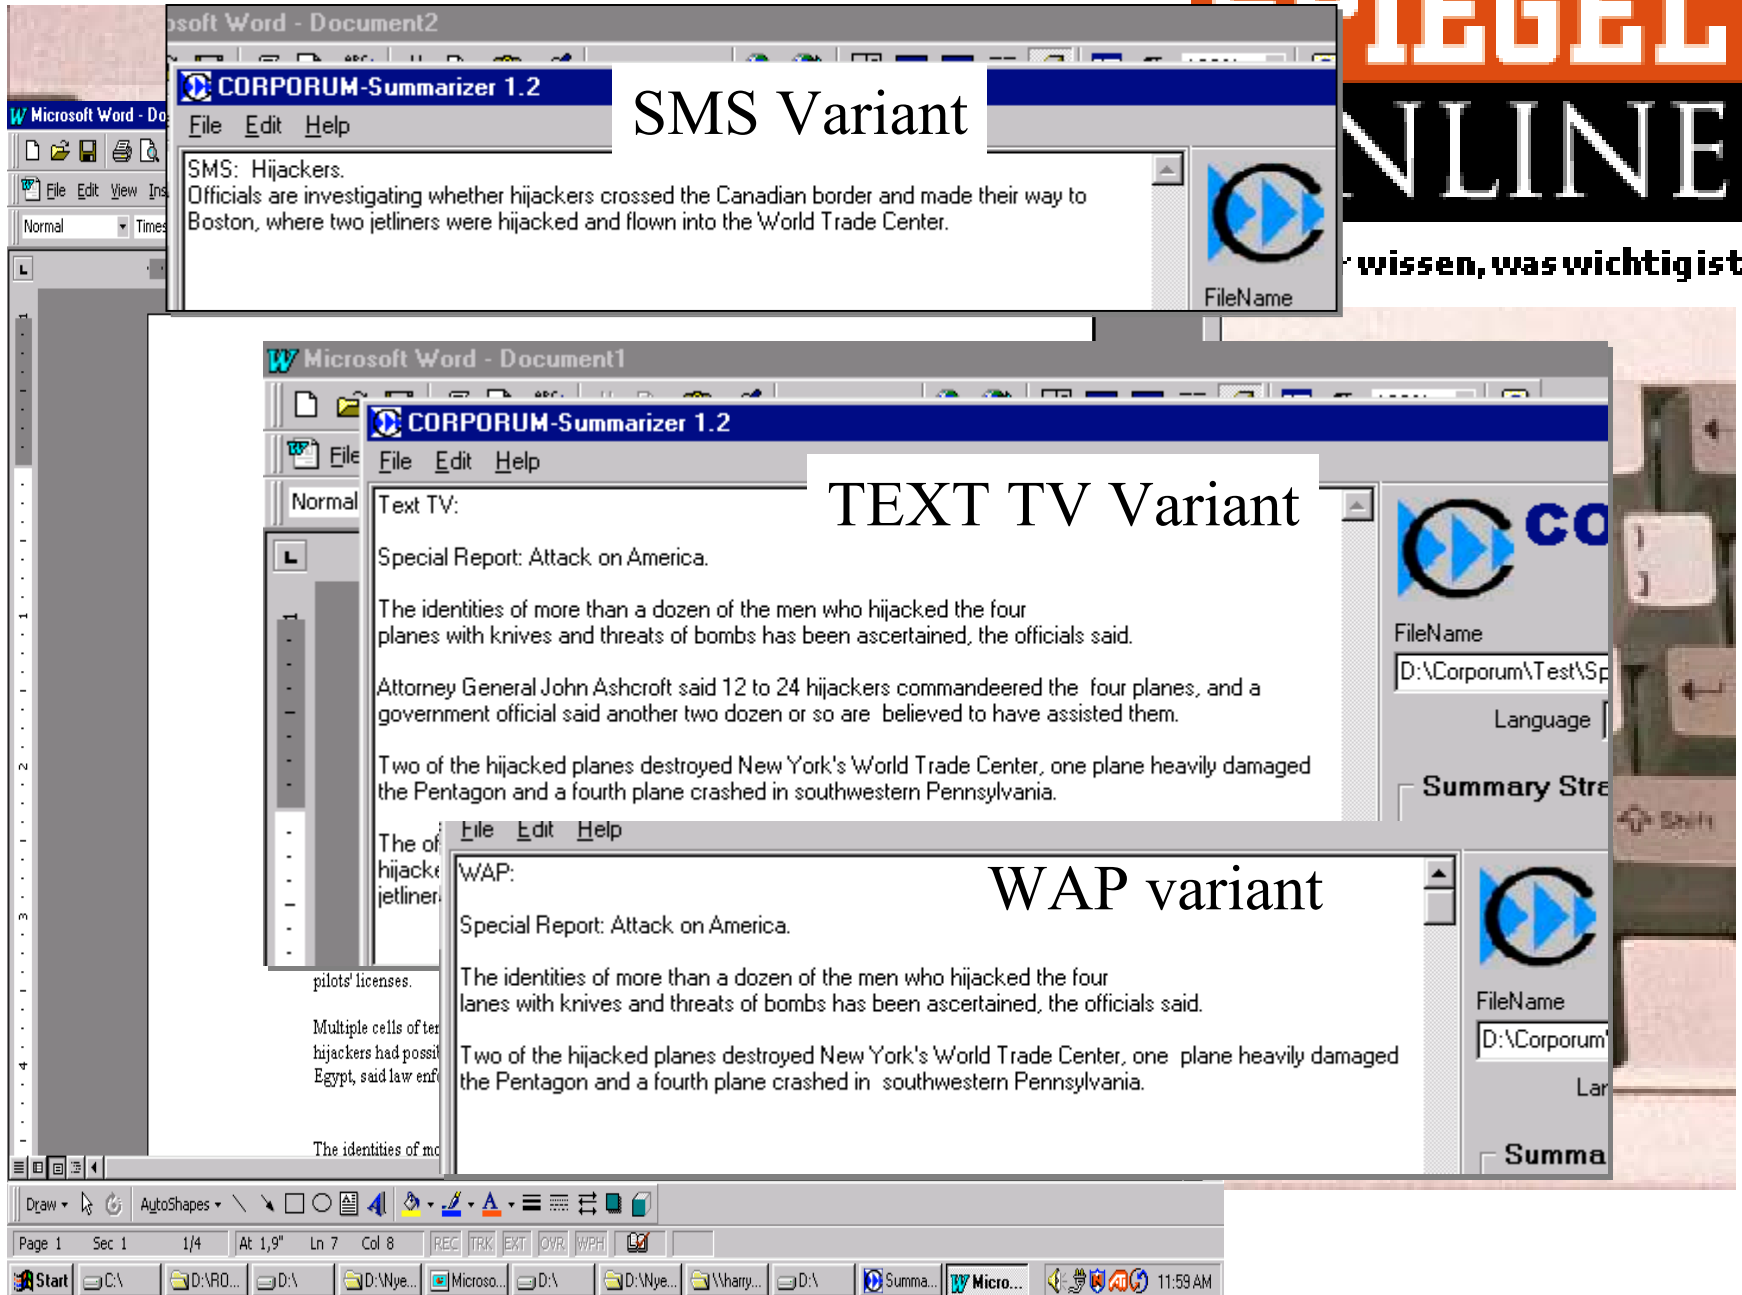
osoft Word - Document2

IEGEL
NLINE
wissen, was wichtig ist

Microsoft Word - Do
File Edit View Ins
Normal Times

CORPORUM-Summarizer 1.2
File Edit Help
SMS Variant

SMS: Hijackers.
Officials are investigating whether hijackers crossed the Canadian border and made their way to Boston, where two jetliners were hijacked and flown into the World Trade Center.

FileName

Microsoft Word - Document1
File
Normal

CORPORUM-Summarizer 1.2
File Edit Help
TEXT TV Variant

Text TV:

Special Report: Attack on America.

The identities of more than a dozen of the men who hijacked the four planes with knives and threats of bombs has been ascertained, the officials said.

Attorney General John Ashcroft said 12 to 24 hijackers commandeered the four planes, and a government official said another two dozen or so are believed to have assisted them.

Two of the hijacked planes destroyed New York's World Trade Center, one plane heavily damaged the Pentagon and a fourth plane crashed in southwestern Pennsylvania.

The of
hijacke
jetliner

CO
FileName
D:\Corporum\Test\Sp
Language
Summary Stra

File Edit Help
WAP variant

WAP:

Special Report: Attack on America.

The identities of more than a dozen of the men who hijacked the four lanes with knives and threats of bombs has been ascertained, the officials said.

Two of the hijacked planes destroyed New York's World Trade Center, one plane heavily damaged the Pentagon and a fourth plane crashed in southwestern Pennsylvania.

FileName
D:\Corporum
Lar
Summa

pilots' licenses.

Multiple cells of ter
hijackers had possi
Egypt, said law enf

The identities of mo

Draw AutoShapes
Page 1 Sec 1 1/4 At 1,9" Ln 7 Col 8 REC TRK EXT OVR WPH
Start C:\ D:\RO... D:\ D:\Nye... Microso... D:\ D:\Nye... \\harry... D:\ Summa... Micro... 11:59 AM